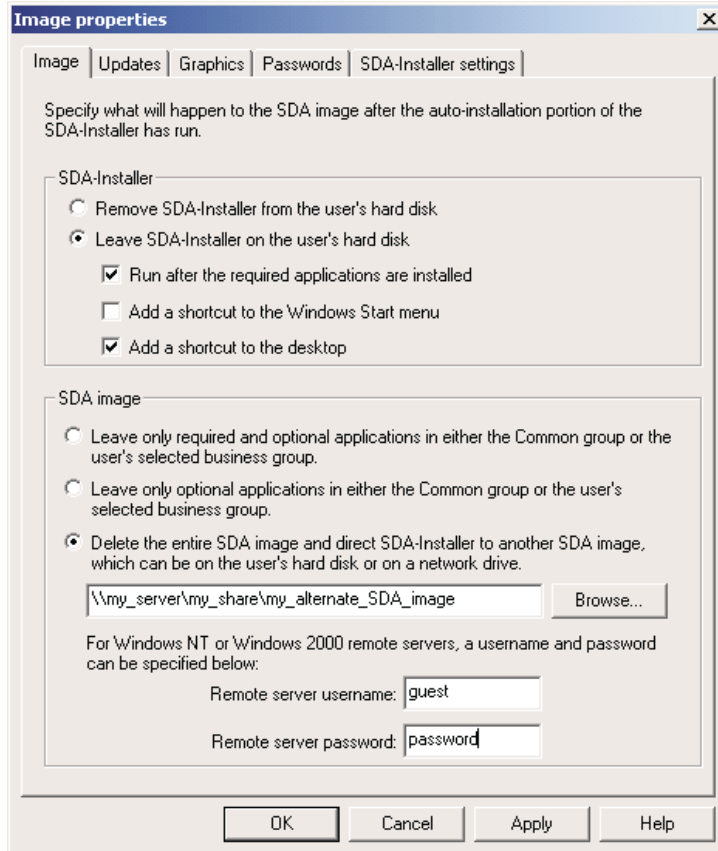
Image properties

Image | Updates | Graphics | Passwords | SDA-Installer settings

Specify what will happen to the SDA image after the auto-installation portion of the SDA-Installer has run.

SDA-Installer

Remove SDA-Installer from the user's hard disk

Leave SDA-Installer on the user's hard disk

Run after the required applications are installed

Add a shortcut to the Windows Start menu

Add a shortcut to the desktop

SDA image

Leave only required and optional applications in either the Common group or the user's selected business group.

Leave only optional applications in either the Common group or the user's selected business group.

Delete the entire SDA image and direct SDA-Installer to another SDA image, which can be on the user's hard disk or on a network drive.

\\my_server\my_share\my_alternate_SDA_image

Browse...

For Windows NT or Windows 2000 remote servers, a username and password can be specified below:

Remote server username: guest

Remote server password: password

OK | Cancel | Apply | Help